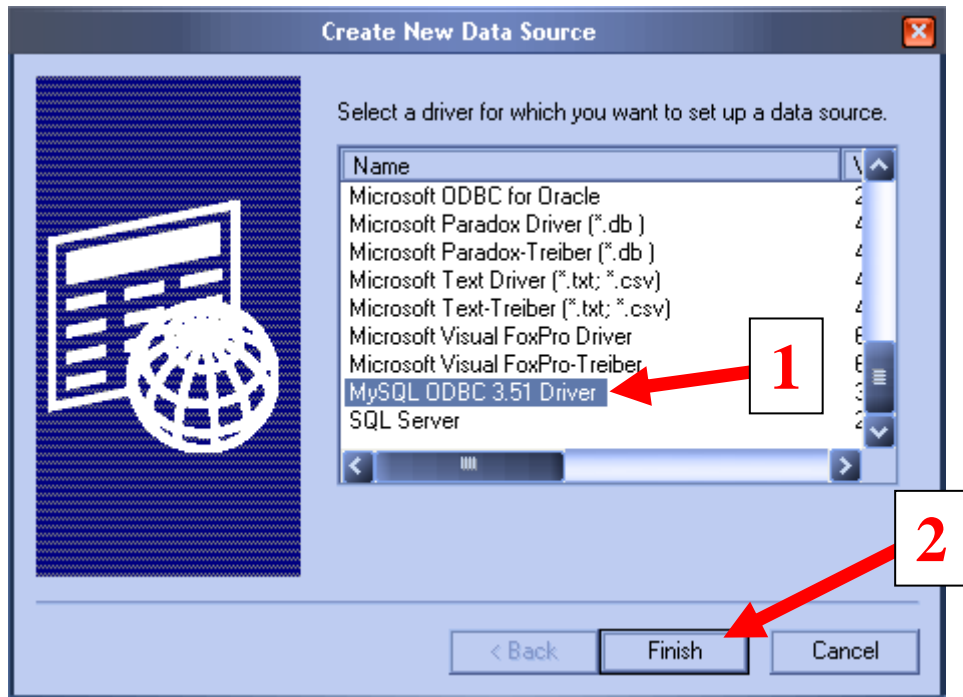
Create New Data Source

Select a driver for which you want to set up a data source.

| Name | V |
|---|---|
| Microsoft ODBC for Oracle | 2 |
| Microsoft Paradox Driver (*.db ) | 4 |
| Microsoft Paradox-Treiber (*.db ) | 4 |
| Microsoft Text Driver (*.txt; *.csv) | 4 |
| Microsoft Text-Treiber (*.txt; *.csv) | 4 |
| Microsoft Visual FoxPro Driver | 6 |
| Microsoft Visual FoxPro-Treiber | 6 |
| MySQL ODBC 3.51 Driver | 3 |
| SQL Server | 2 |

1

2

< Back

Finish

Cancel